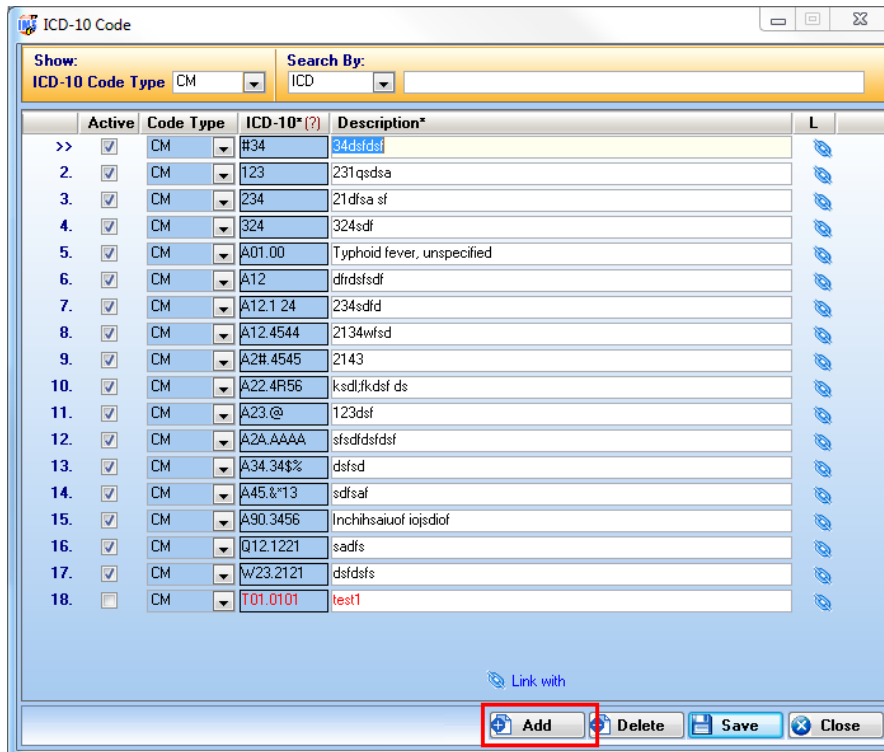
ICD-10 Code

Show:
ICD-10 Code Type CM

Search By:
ICD

| | Active | Code Type | ICD-10* (?) | Description* | L |
|---|---|---|---|---|---|
| >> | | CM | #34 | 34dsfdsf | |
| 2. | | CM | 123 | 231qsdsa | |
| 3. | | CM | 234 | 21dfsa sf | |
| 4. | | CM | 324 | 324sdf | |
| 5. | | CM | A01.00 | Typhoid fever, unspecified | |
| 6. | | CM | A12 | dfrdsfsdf | |
| 7. | | CM | A12.1 24 | 234sdfd | |
| 8. | | CM | A12.4544 | 2134wfsd | |
| 9. | | CM | A2#.4545 | 2143 | |
| 10. | | CM | A22.4R56 | ksdl;fkdsf ds | |
| 11. | | CM | A23.@ | 123dsf | |
| 12. | | CM | A2A.AAAA | sfsdfdsfdsf | |
| 13. | | CM | A34.34$% | dsfsd | |
| 14. | | CM | A45.&*13 | sdfsaf | |
| 15. | | CM | A90.3456 | Inchihsaiuof iojsdiof | |
| 16. | | CM | Q12.1221 | sadfs | |
| 17. | | CM | W23.2121 | dsfdsfs | |
| 18. | | CM | T01.0101 | test1 | |

Link with

Add Delete Save Close